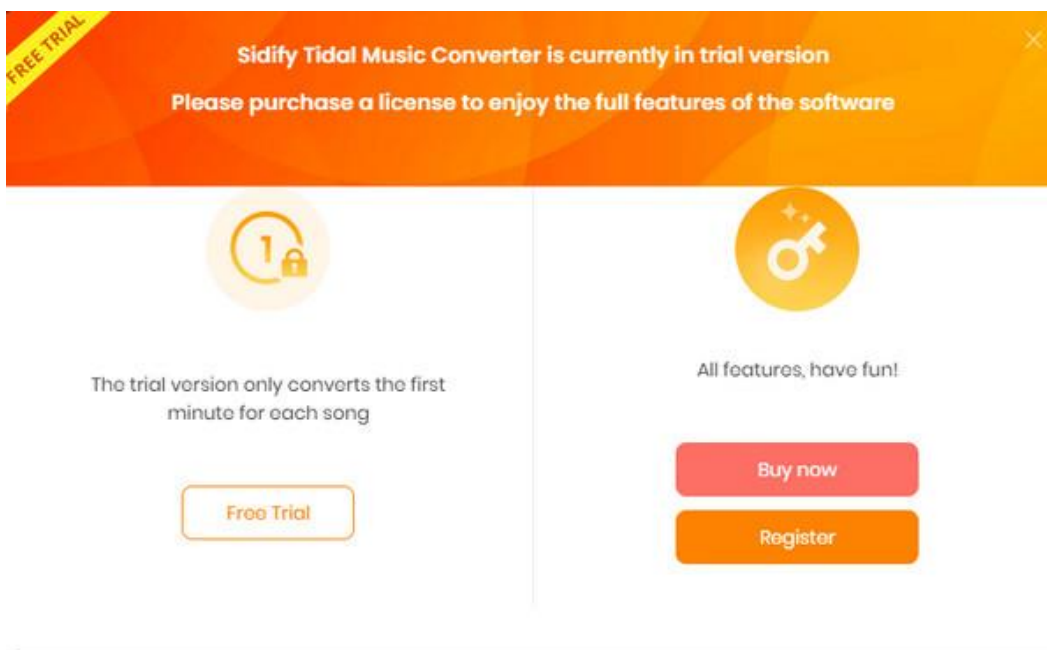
FREE TRIAL

Sidify Tidal Music Converter is currently in trial version

Please purchase a license to enjoy the full features of the software

1

The trial version only converts the first minute for each song

Free Trial

All features, have fun!

Buy now

Register